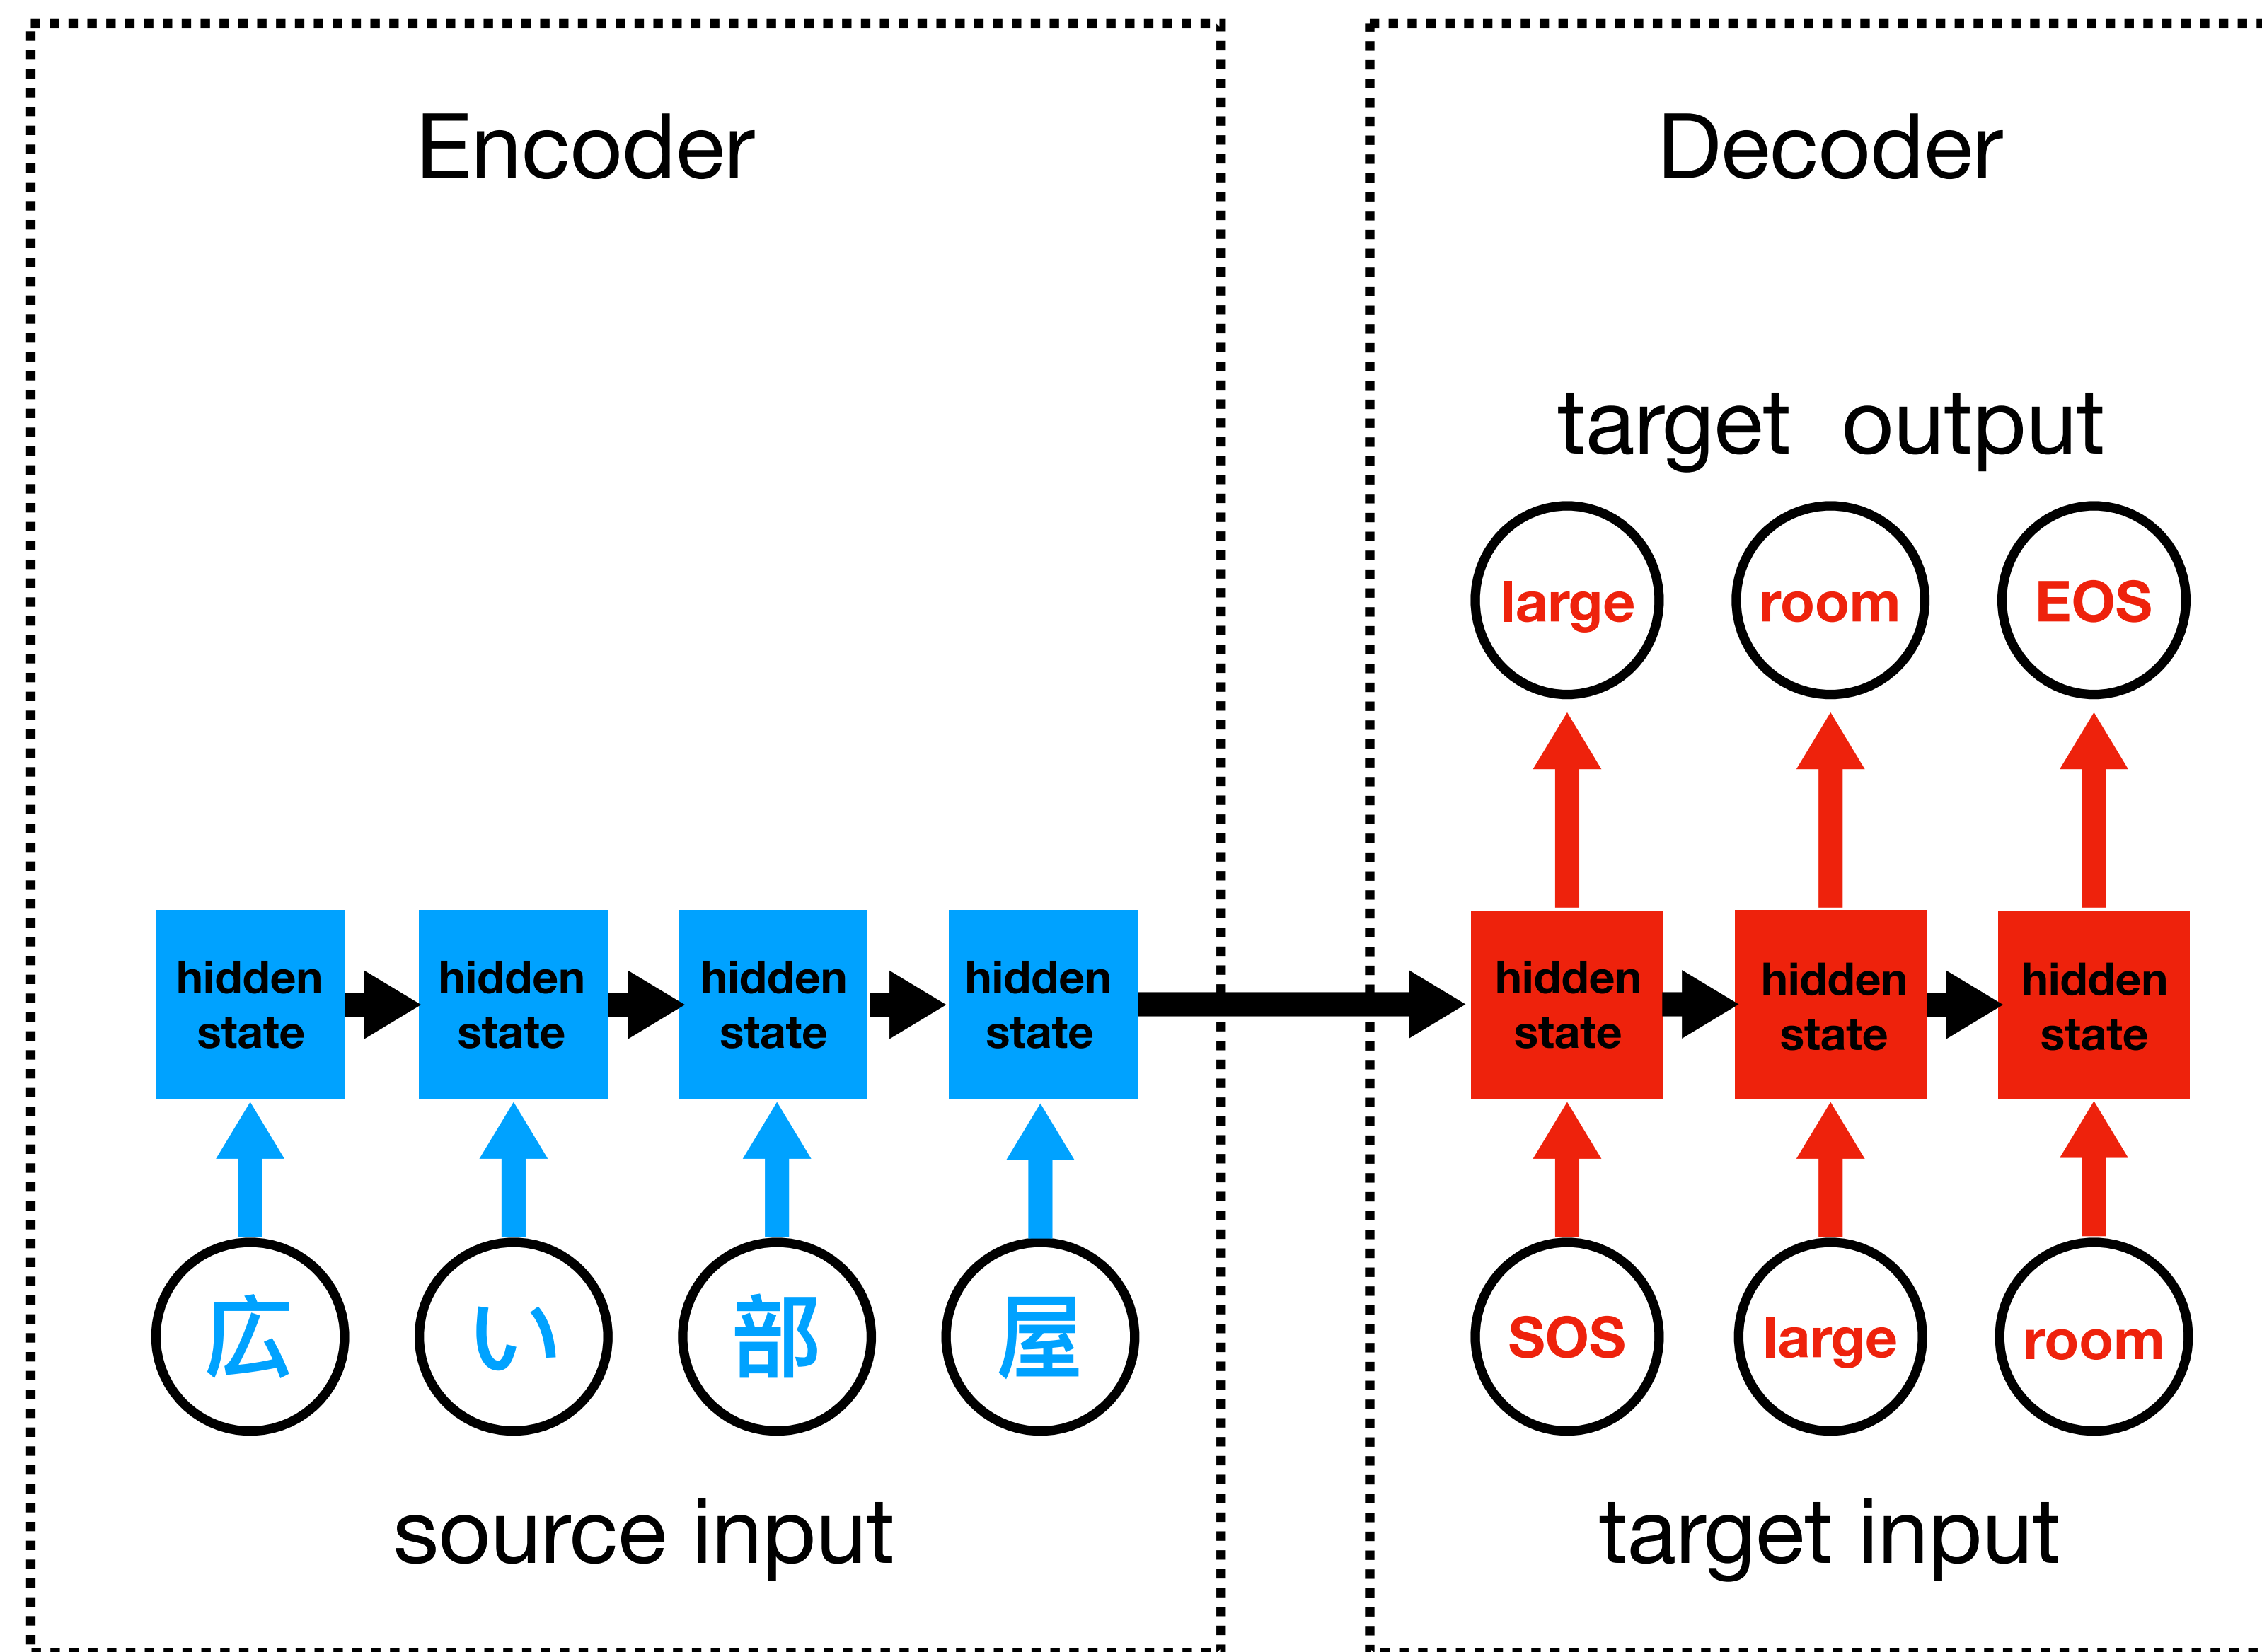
Encoder

hidden state

hidden state

hidden state

hidden state

広

い

部

屋

source input

Decoder

target output

large

room

EOS

hidden state

hidden state

hidden state

SOS

large

room

target input